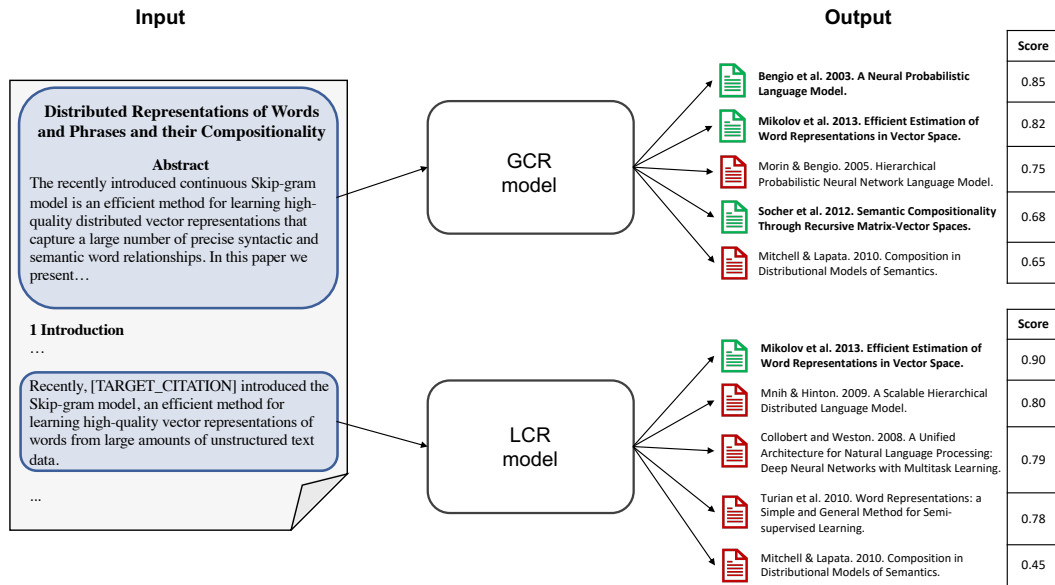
Input

Distributed Representations of Words and Phrases and their Compositionality

Abstract
The recently introduced continuous Skip-gram model is an efficient method for learning high-quality distributed vector representations that capture a large number of precise syntactic and semantic word relationships. In this paper we present…

1 Introduction
…

Recently, [TARGET_CITATION] introduced the Skip-gram model, an efficient method for learning high-quality vector representations of words from large amounts of unstructured text data.

...

GCR model

LCR model

Output

Bengio et al. 2003. A Neural Probabilistic Language Model.

Mikolov et al. 2013. Efficient Estimation of Word Representations in Vector Space.

Morin & Bengio. 2005. Hierarchical Probabilistic Neural Network Language Model.

Socher et al. 2012. Semantic Compositionality Through Recursive Matrix-Vector Spaces.

Mitchell & Lapata. 2010. Composition in Distributional Models of Semantics.

| Score |
|---|
| 0.85 |
| 0.82 |
| 0.75 |
| 0.68 |
| 0.65 |

Mikolov et al. 2013. Efficient Estimation of Word Representations in Vector Space.

Mnih & Hinton. 2009. A Scalable Hierarchical Distributed Language Model.

Collobert and Weston. 2008. A Unified Architecture for Natural Language Processing: Deep Neural Networks with Multitask Learning.

Turian et al. 2010. Word Representations: a Simple and General Method for Semi-supervised Learning.

Mitchell & Lapata. 2010. Composition in Distributional Models of Semantics.

| Score |
|---|
| 0.90 |
| 0.80 |
| 0.79 |
| 0.78 |
| 0.45 |